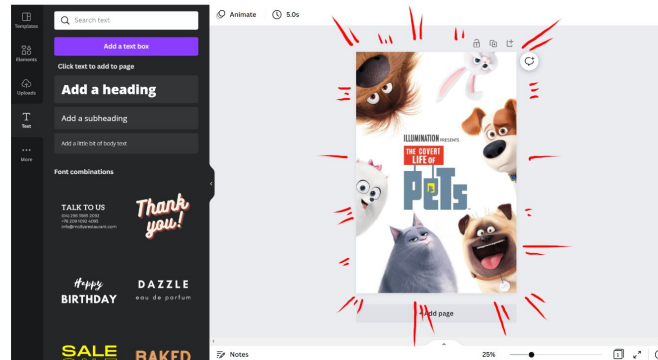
Templates
Elements
Uploads
Text
More

Search text
Add a text box
Click text to add to page
Add a heading
Add a subheading
Add a little bit of body text
Font combinations

TALK TO US
Thank you!
Happy BIRTHDAY
DAZZLE eau de parfum
SALE
BAKED

Animate
5.0s

ILLUMINATION PRESENTS
THE COVERT LIFE OF
PETS

+ Add page

Notes
25%
1